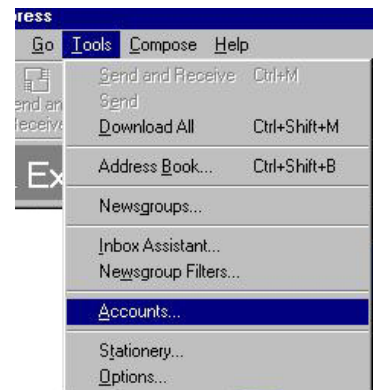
ress
Go Tools Compose Help
end an Receive
Ex
Send and Receive Ctrl+M
Send
Download All Ctrl+Shift+M
Address Book... Ctrl+Shift+B
Newsgroups...
Inbox Assistant...
Newsgroup Filters...
Accounts...
Stationery...
Options...